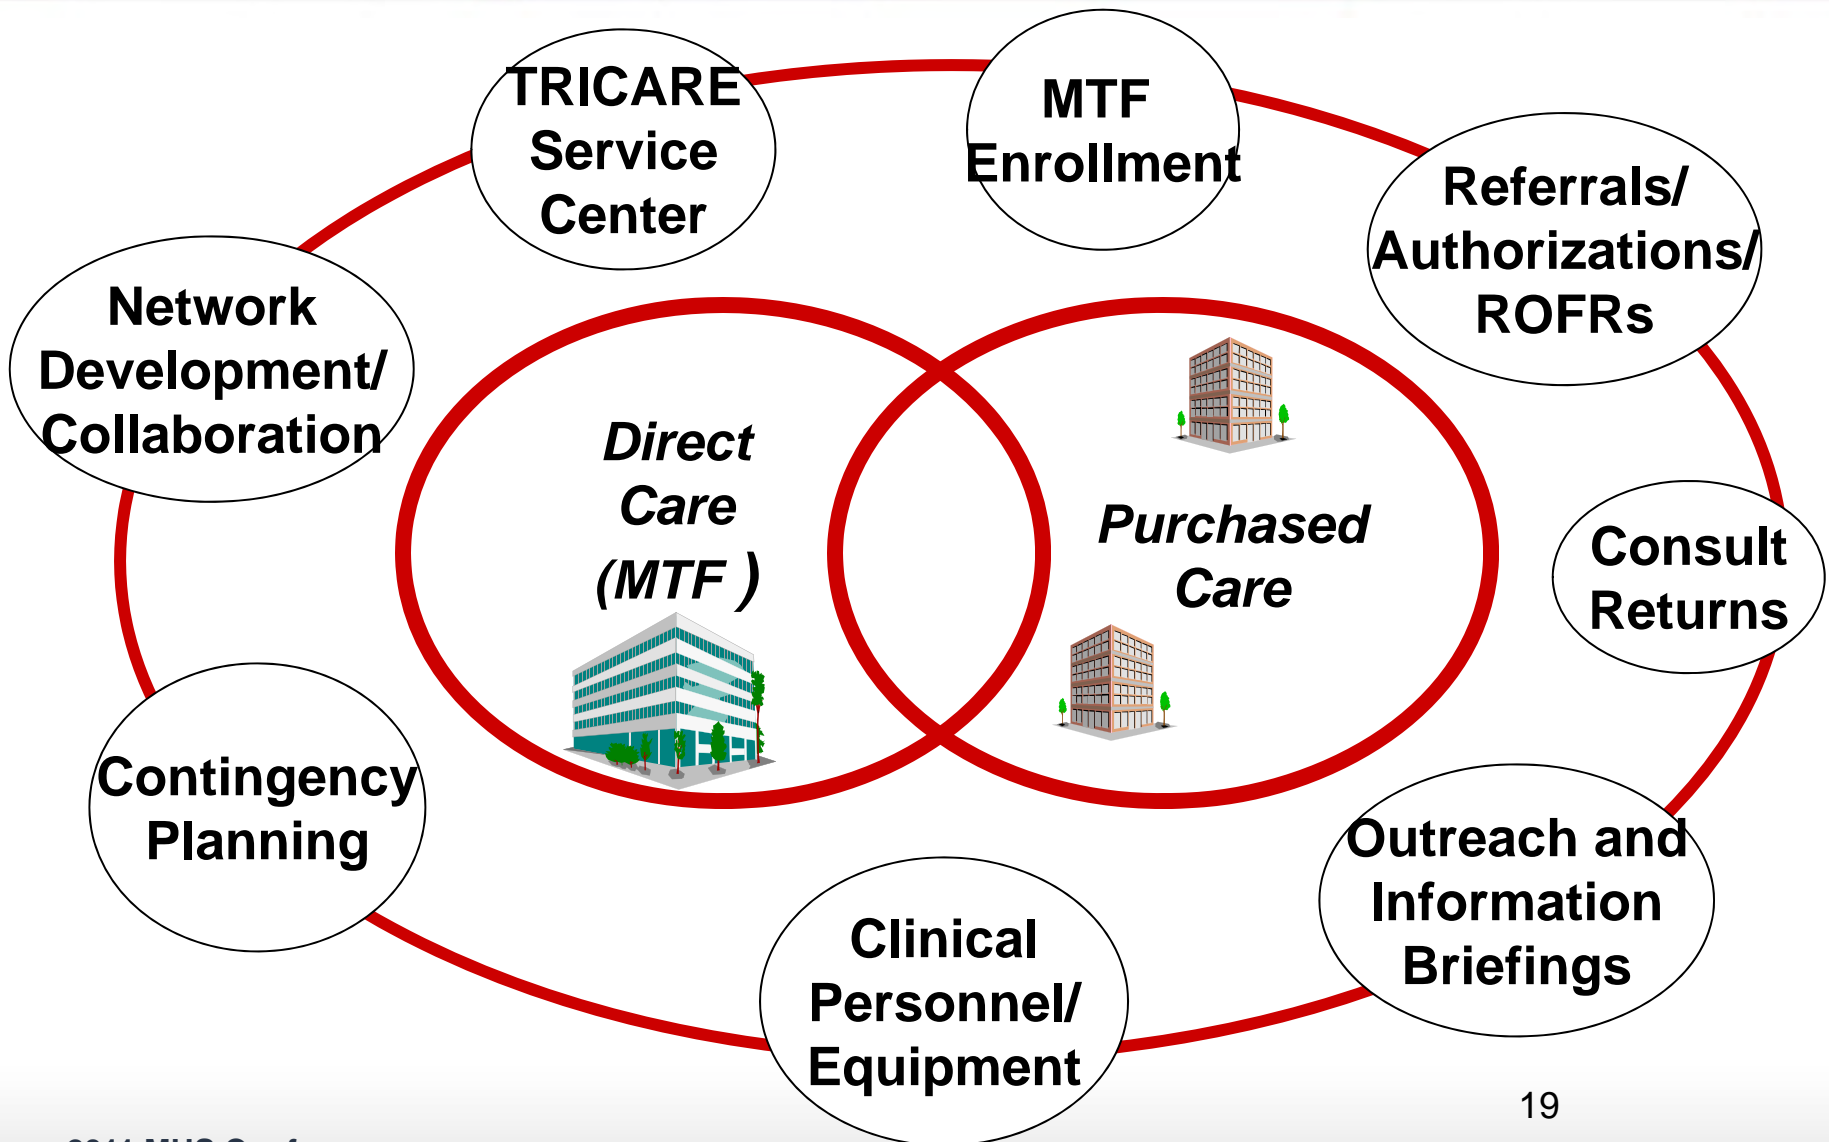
TRICARE Service Center

MTF Enrollment

Referrals/ Authorizations/ ROFRs

Network Development/ Collaboration

Direct Care (MTF )

Purchased Care

Consult Returns

Contingency Planning

Outreach and Information Briefings

Clinical Personnel/ Equipment

19

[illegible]